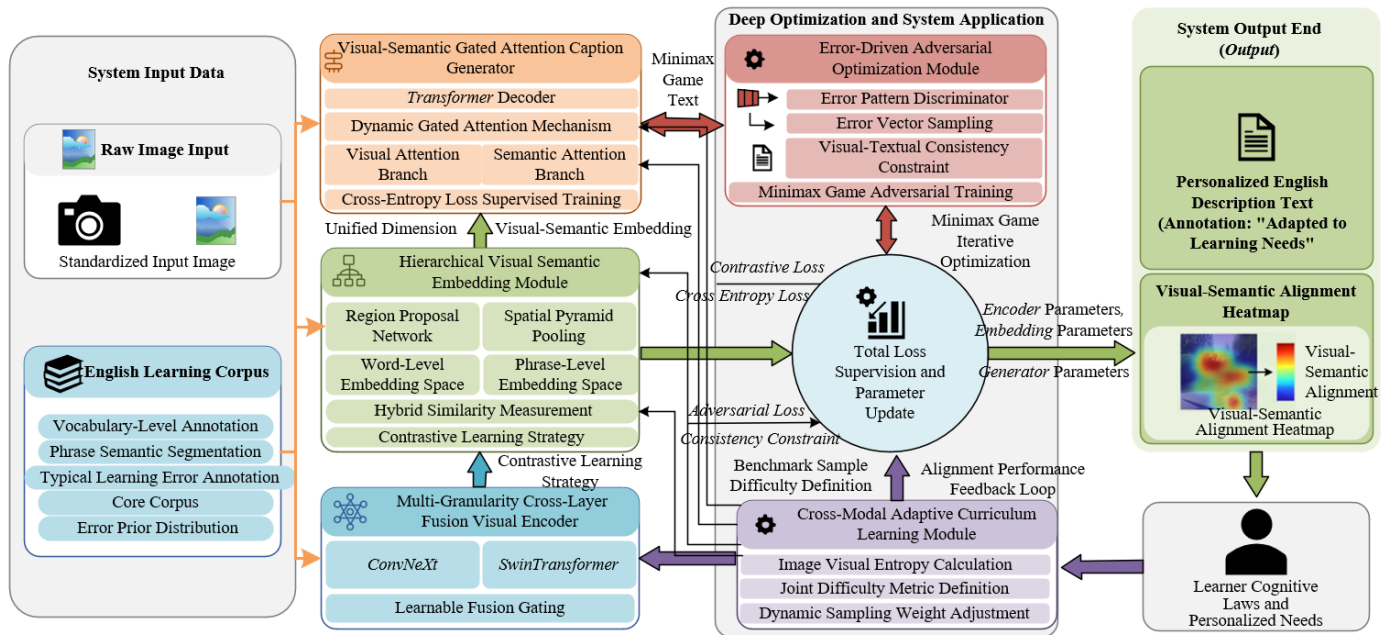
System Input Data

Raw Image Input

Standardized Input Image

English Learning Corpus

Vocabulary-Level Annotation

Phrase Semantic Segmentation

Typical Learning Error Annotation

Core Corpus

Error Prior Distribution

Visual-Semantic Gated Attention Caption Generator

Transformer Decoder

Dynamic Gated Attention Mechanism

Visual Attention Branch

Semantic Attention Branch

Cross-Entropy Loss Supervised Training

Unified Dimension

Visual-Semantic Embedding

Hierarchical Visual Semantic Embedding Module

Region Proposal Network

Spatial Pyramid Pooling

Word-Level Embedding Space

Phrase-Level Embedding Space

Hybrid Similarity Measurement

Contrastive Learning Strategy

Contrastive Learning Strategy

Multi-Granularity Cross-Layer Fusion Visual Encoder

ConvNeXt

SwinTransformer

Learnable Fusion Gating

Minimax Game Text

Deep Optimization and System Application

Error-Driven Adversarial Optimization Module

Error Pattern Discriminator

Error Vector Sampling

Visual-Textual Consistency Constraint

Minimax Game Adversarial Training

Minimax Game Iterative Optimization

Contrastive Loss

Cross Entropy Loss

Total Loss Supervision and Parameter Update

Adversarial Loss

Consistency Constraint

Benchmark Sample Difficulty Definition

Alignment Performance Feedback Loop

Cross-Modal Adaptive Curriculum Learning Module

Image Visual Entropy Calculation

Joint Difficulty Metric Definition

Dynamic Sampling Weight Adjustment

Encoder Parameters, Embedding Parameters

Generator Parameters

System Output End (Output)

Personalized English Description Text (Annotation: "Adapted to Learning Needs"

Visual-Semantic Alignment Heatmap

Visual-Semantic Alignment

Visual-Semantic Alignment Heatmap

Learner Cognitive Laws and Personalized Needs